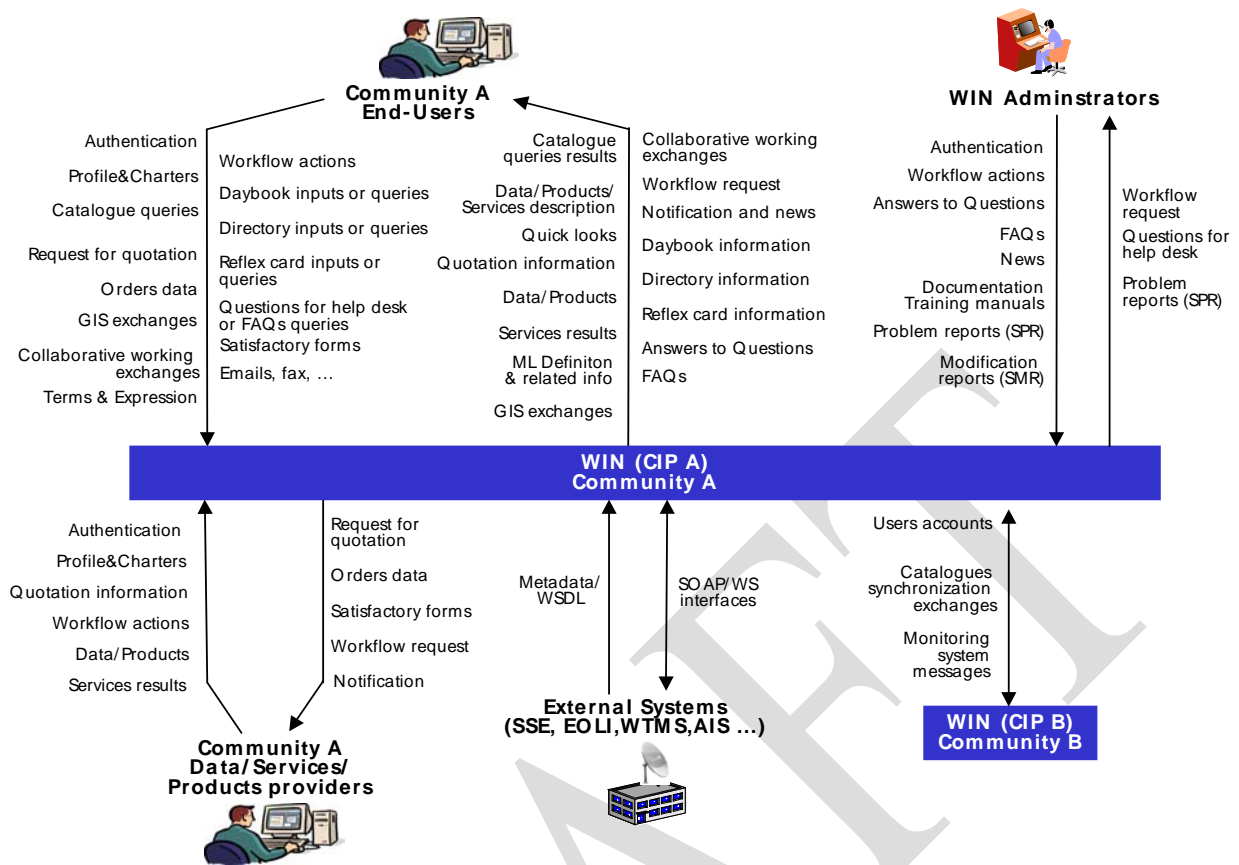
Community A
End-Users

WIN Adminstrators

Authentication
Profile&Charters
Catalogue queries
Request for quotation
Orders data
GIS exchanges
Collaborative working exchanges
Terms & Expression

Workflow actions
Daybook inputs or queries
Directory inputs or queries
Reflex card inputs or queries
Questions for help desk or FAQs queries
Satisfactory forms
Emails, fax, …

Catalogue queries results
Data/Products/ Services description
Quick looks
Quotation information
Data/Products
Services results
ML Definiton & related info
GIS exchanges

Collaborative working exchanges
Workflow request
Notification and news
Daybook information
Directory information
Reflex card information
Answers to Questions
FAQs

Authentication
Workflow actions
Answers to Questions
FAQs
News
Documentation Training manuals
Problem reports (SPR)
Modification reports (SMR)

Workflow request
Questions for help desk
Problem reports (SPR)

WIN (CIP A)
Community A

Authentication
Profile&Charters
Quotation information
Workflow actions
Data/Products
Services results

Request for quotation
Orders data
Satisfactory forms
Workflow request
Notification

Metadata/ WSDL

SOAP/WS interfaces

Users accounts
Catalogues synchronization exchanges
Monitoring system messages

Community A
Data/Services/
Products providers

External Systems
(SSE, EOLI,WTMS,AIS …)

WIN (CIP B)
Community B

NEED